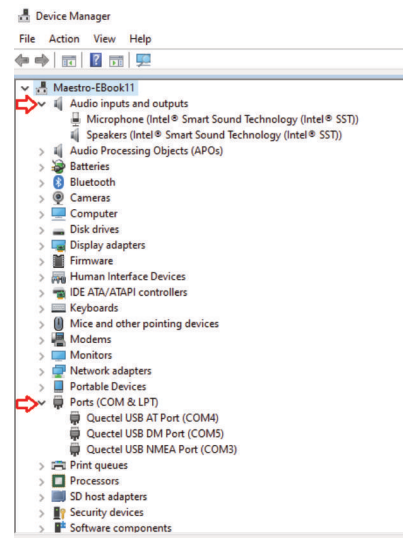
Device Manager

File Action View Help

Maestro-EBook11
Audio inputs and outputs
Microphone (Intel® Smart Sound Technology (Intel® SST))
Speakers (Intel® Smart Sound Technology (Intel® SST))
Audio Processing Objects (APOs)
Batteries
Bluetooth
Cameras
Computer
Disk drives
Display adapters
Firmware
Human Interface Devices
IDE ATA/ATAPI controllers
Keyboards
Mice and other pointing devices
Modems
Monitors
Network adapters
Portable Devices
Ports (COM & LPT)
Quectel USB AT Port (COM4)
Quectel USB DM Port (COM5)
Quectel USB NMEA Port (COM3)
Print queues
Processors
SD host adapters
Security devices
Software components